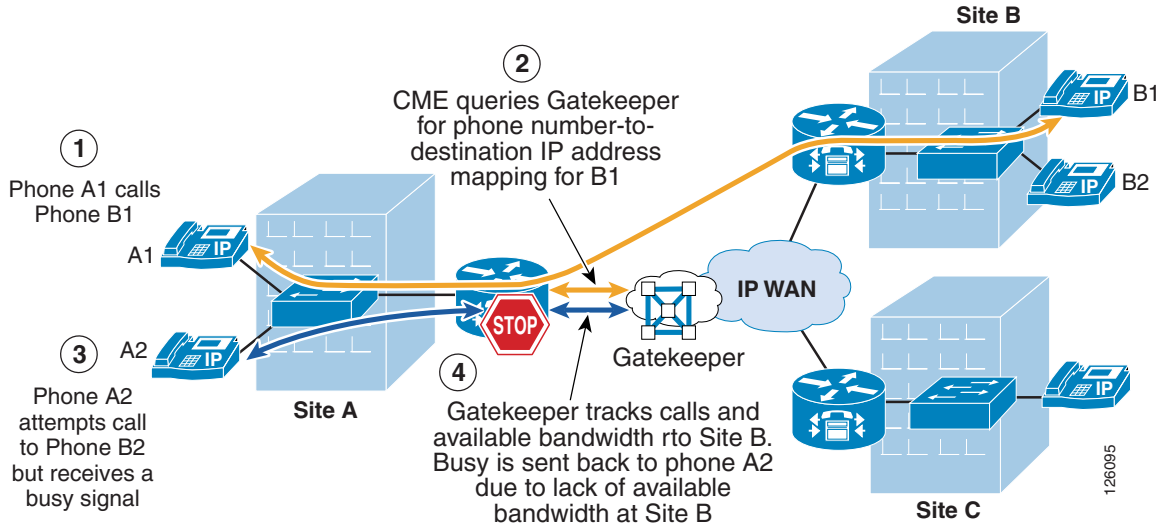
Site B

2

CME queries Gatekeeper for phone number-to-destination IP address mapping for B1

IP

B1

IP

B2

1

Phone A1 calls Phone B1

IP

A1

IP WAN

STOP

Gatekeeper

3

A2

IP

Phone A2 attempts call to Phone B2 but receives a busy signal

Site A

4

Gatekeeper tracks calls and available bandwidth rto Site B. Busy is sent back to phone A2 due to lack of available bandwidth at Site B

IP

Site C

126095